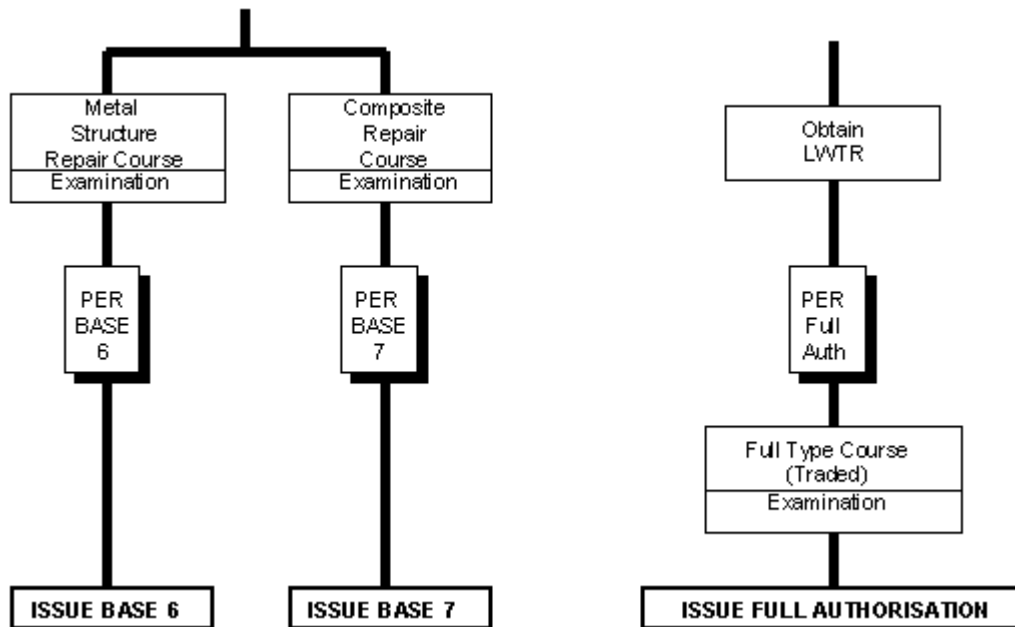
Metal Structure Repair Course
Examination

PER BASE 6

ISSUE BASE 6

Composite Repair Course
Examination

PER BASE 7

ISSUE BASE 7

Obtain LWTR

PER Full Auth

Full Type Course (Traded)
Examination

ISSUE FULL AUTHORISATION